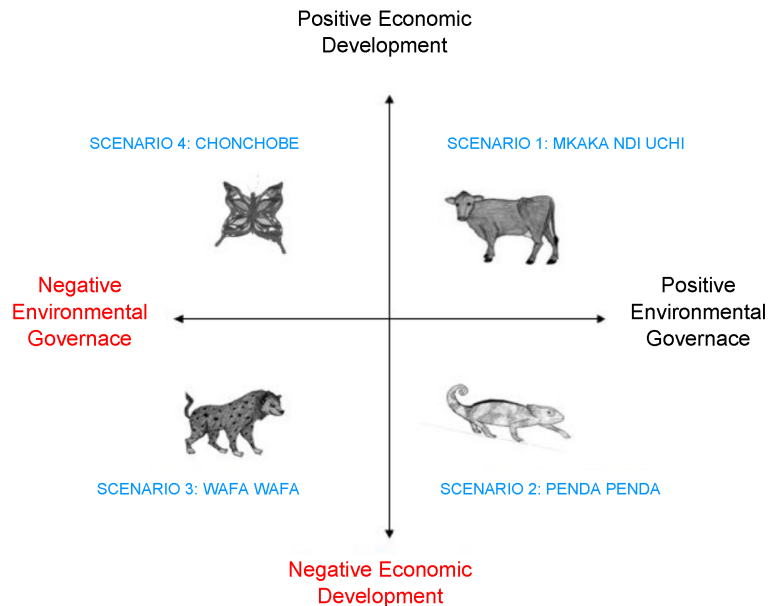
Positive Economic Development

SCENARIO 4: CHONCHOBE

SCENARIO 1: MKAKA NDI UCHI

Negative Environmental Governace

Positive Environmental Governace

SCENARIO 3: WAFA WAFA

SCENARIO 2: PENDA PENDA

Negative Economic Development